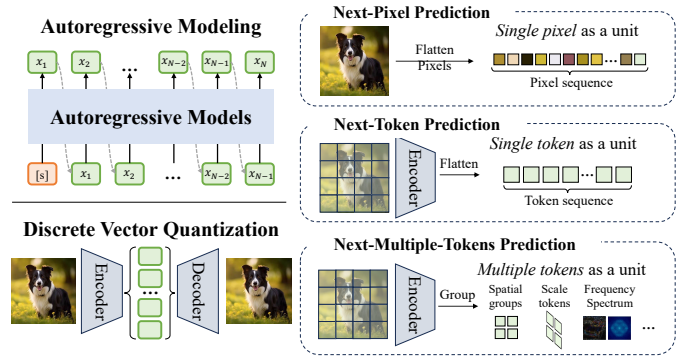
Autoregressive Modeling

$x_1$ $x_2$ … $x_{N-2}$ $x_{N-1}$ $x_N$

Autoregressive Models

[s] $x_1$ $x_2$ … $x_{N-2}$ $x_{N-1}$

Discrete Vector Quantization

Encoder … Decoder

Next-Pixel Prediction

Flatten Pixels

*Single pixel* as a unit

Pixel sequence

Next-Token Prediction

Encoder Flatten

*Single token* as a unit

…

Token sequence

Next-Multiple-Tokens Prediction

Encoder Group

*Multiple tokens* as a unit

Spatial groups

Scale tokens

Frequency Spectrum

…